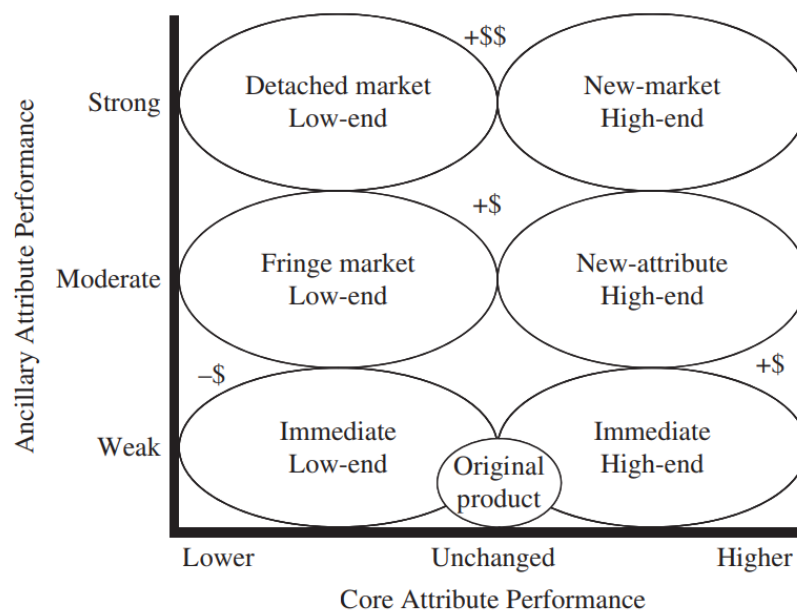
Ancillary Attribute Performance

Strong

Moderate

Weak

+$$

Detached market
Low-end

New-market
High-end

+$

Fringe market
Low-end

New-attribute
High-end

–$

+$

Immediate
Low-end

Immediate
High-end

Original
product

Lower

Unchanged

Higher

Core Attribute Performance